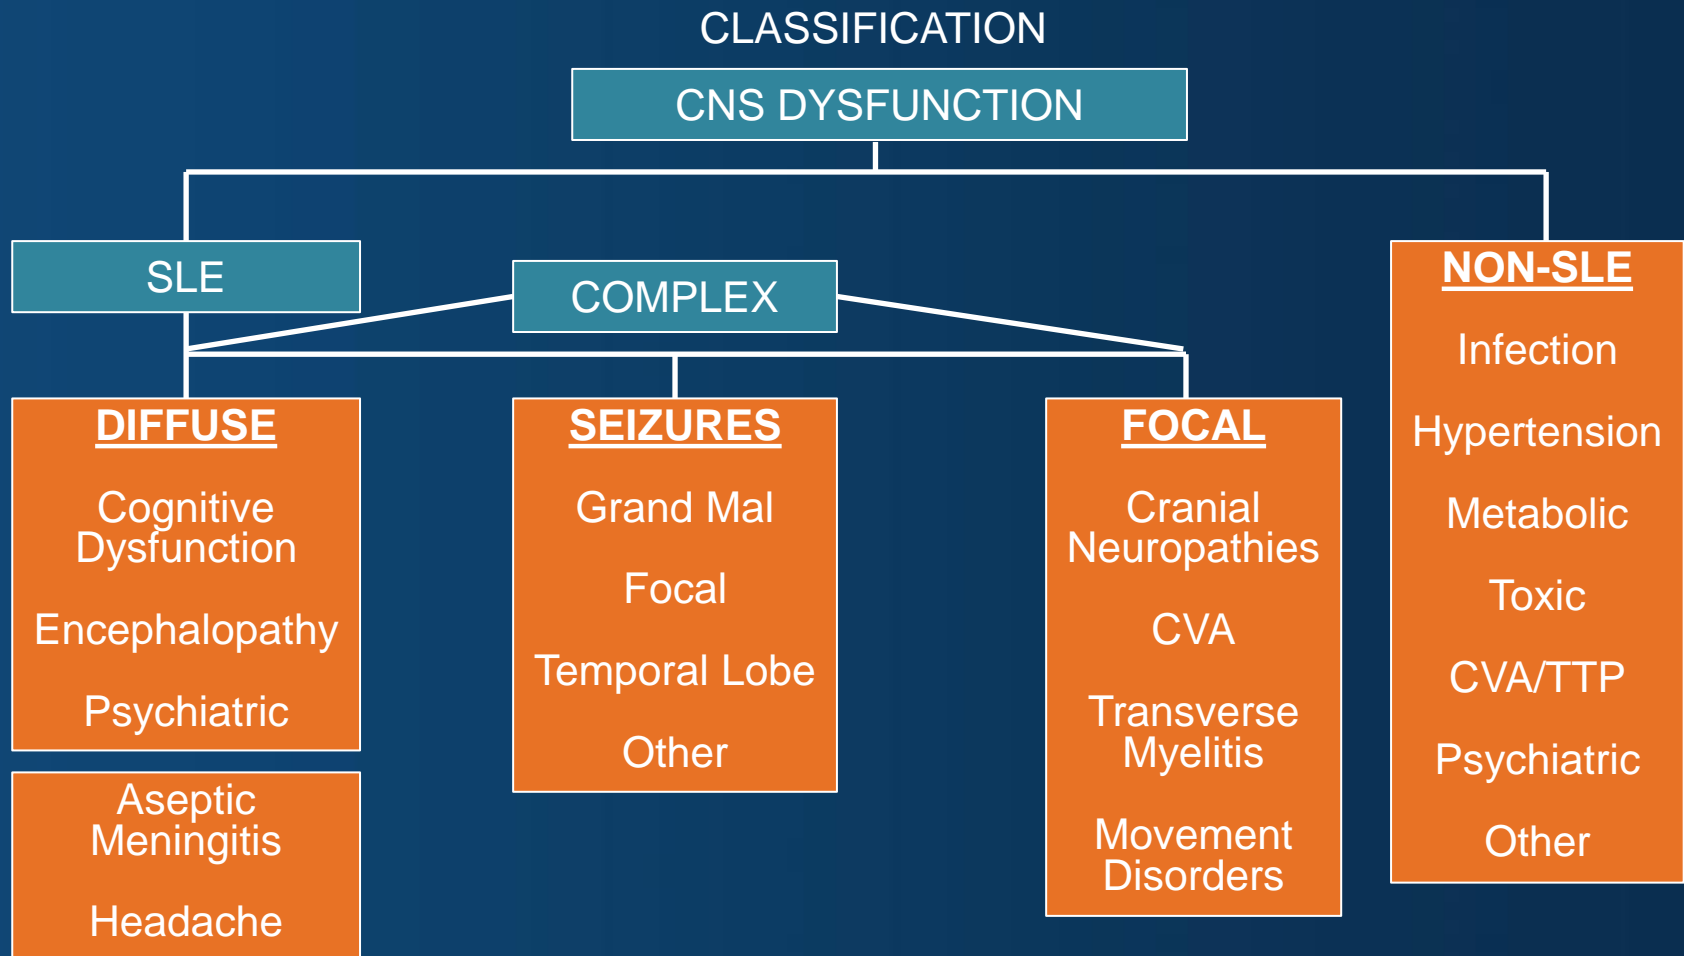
CLASSIFICATION

CNS DYSFUNCTION

SLE

COMPLEX

NON-SLE

Infection

Hypertension

Metabolic

Toxic

CVA/TTP

Psychiatric

Other

DIFFUSE

Cognitive Dysfunction

Encephalopathy

Psychiatric

Aseptic Meningitis

Headache

SEIZURES

Grand Mal

Focal

Temporal Lobe

Other

FOCAL

Cranial Neuropathies

CVA

Transverse Myelitis

Movement Disorders